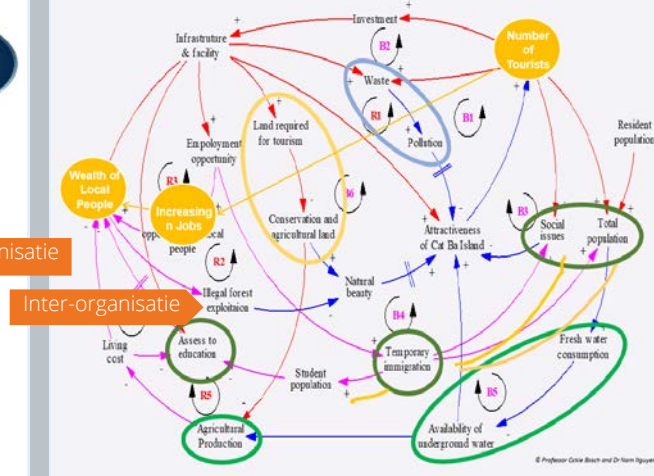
Investment
Infrastruture & facility
Number of Tourists
B2
Waste
R1
B1
Pollution
Land required for tourism
Empolyment opportunity
Resident population
Wealth of Local People
R3
Increasing Jobs
I6
Conservation and agricultural land
opportunity local people
R2
B3
Social issues
Total population
Attractiveness of Cat Ba Island
nisatie
Natural beauty
Inter-organisatie
Illegal forest exploitation
B4
Living cost
Assess to education
Temporary immigration
Fresh water consumption
Student population
R5
B5
Agricultural Production
Availability of underground water
© Professor Ockie Bosch and Dr Nam Nguyen